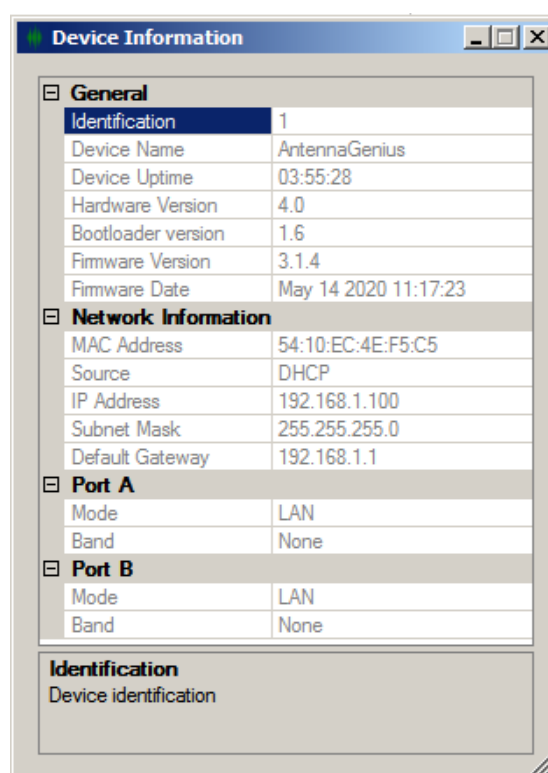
Device Information

⊟ General

| Identification | 1 |
|---|---|
| Device Name | AntennaGenius |
| Device Uptime | 03:55:28 |
| Hardware Version | 4.0 |
| Bootloader version | 1.6 |
| Firmware Version | 3.1.4 |
| Firmware Date | May 14 2020 11:17:23 |

⊟ Network Information

| MAC Address | 54:10:EC:4E:F5:C5 |
|---|---|
| Source | DHCP |
| IP Address | 192.168.1.100 |
| Subnet Mask | 255.255.255.0 |
| Default Gateway | 192.168.1.1 |

⊟ Port A

| Mode | LAN |
|---|---|
| Band | None |

⊟ Port B

| Mode | LAN |
|---|---|
| Band | None |

Identification
Device identification